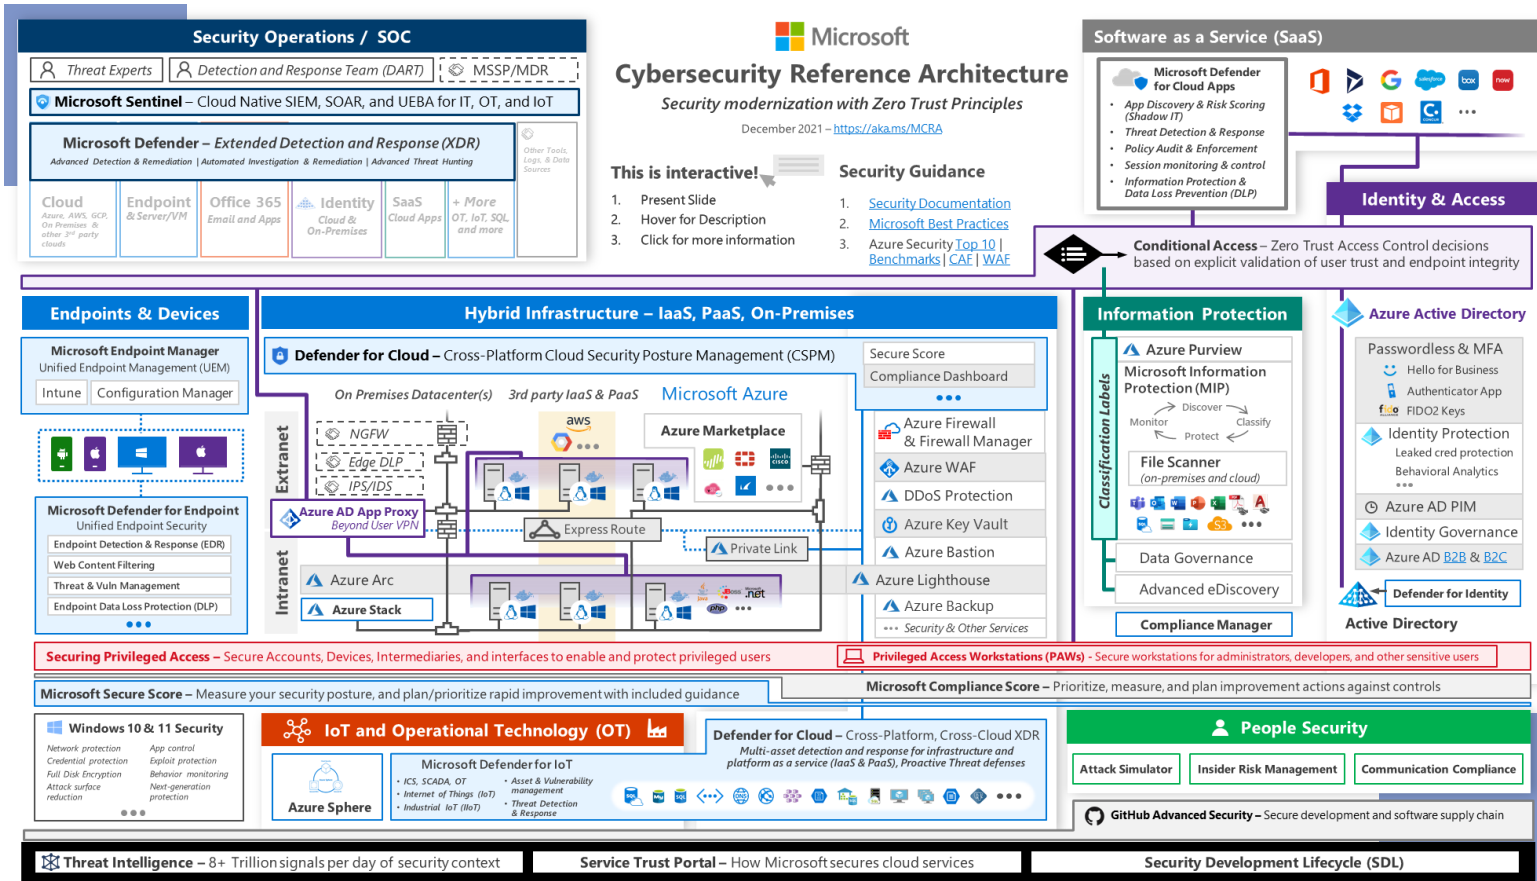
Security Operations / SOC

Threat Experts
Detection and Response Team (DART)
MSSP/MDR

Microsoft Sentinel – Cloud Native SIEM, SOAR, and UEBA for IT, OT, and IoT

Microsoft Defender – Extended Detection and Response (XDR)
Advanced Detection & Remediation | Automated Investigation & Remediation | Advanced Threat Hunting

Other Tools, Logs, & Data Sources

Cloud
Azure, AWS, GCP, On Premises & other 3rd party clouds
Endpoint
& Server/VM
Office 365
Email and Apps
Identity
Cloud & On-Premises
SaaS
Cloud Apps
+ More
OT, IoT, SQL and more

Microsoft
Cybersecurity Reference Architecture
Security modernization with Zero Trust Principles
December 2021 – https://aka.ms/MCRA

This is interactive!
1. Present Slide
2. Hover for Description
3. Click for more information

Security Guidance
1. Security Documentation
2. Microsoft Best Practices
3. Azure Security Top 10 | Benchmarks | CAF | WAF

Software as a Service (SaaS)
Microsoft Defender for Cloud Apps
• App Discovery & Risk Scoring (Shadow IT)
• Threat Detection & Response
• Policy Audit & Enforcement
• Session monitoring & control
• Information Protection & Data Loss Prevention (DLP)

Identity & Access
Conditional Access – Zero Trust Access Control decisions based on explicit validation of user trust and endpoint integrity

Endpoints & Devices
Microsoft Endpoint Manager
Unified Endpoint Management (UEM)
Intune
Configuration Manager

Microsoft Defender for Endpoint
Unified Endpoint Security
Endpoint Detection & Response (EDR)
Web Content Filtering
Threat & Vuln Management
Endpoint Data Loss Protection (DLP)
•••

Hybrid Infrastructure – IaaS, PaaS, On-Premises
Defender for Cloud – Cross-Platform Cloud Security Posture Management (CSPM)
Secure Score
Compliance Dashboard
•••
On Premises Datacenter(s)
3rd party IaaS & PaaS
Microsoft Azure
aws
Azure Marketplace
Extranet
NGFW
Edge DLP
IPS/IDS
Azure AD App Proxy
Beyond User VPN
Express Route
Private Link
Intranet
Azure Arc
Azure Stack
.net
php
Azure Firewall & Firewall Manager
Azure WAF
DDoS Protection
Azure Key Vault
Azure Bastion
Azure Lighthouse
Azure Backup
••• Security & Other Services

Information Protection
Classification Labels
Azure Purview
Microsoft Information Protection (MIP)
Discover
Monitor
Classify
Protect
File Scanner
(on-premises and cloud)
Data Governance
Advanced eDiscovery
Compliance Manager

Azure Active Directory
Passwordless & MFA
Hello for Business
Authenticator App
FIDO2 Keys
Identity Protection
Leaked cred protection
Behavioral Analytics
•••
Azure AD PIM
Identity Governance
Azure AD B2B & B2C
Defender for Identity
Active Directory

Securing Privileged Access – Secure Accounts, Devices, Intermediaries, and interfaces to enable and protect privileged users
Privileged Access Workstations (PAWs) - Secure workstations for administrators, developers, and other sensitive users

Microsoft Secure Score – Measure your security posture, and plan/prioritize rapid improvement with included guidance
Microsoft Compliance Score – Prioritize, measure, and plan improvement actions against controls

Windows 10 & 11 Security
Network protection
Credential protection
Full Disk Encryption
Attack surface reduction
App control
Exploit protection
Behavior monitoring
Next-generation protection
•••

IoT and Operational Technology (OT)
Azure Sphere
Microsoft Defender for IoT
• ICS, SCADA, OT
• Internet of Things (IoT)
• Industrial IoT (IIoT)
• Asset & Vulnerability management
• Threat Detection & Response

Defender for Cloud – Cross-Platform, Cross-Cloud XDR
Multi-asset detection and response for infrastructure and platform as a service (IaaS & PaaS), Proactive Threat defenses
•••

People Security
Attack Simulator
Insider Risk Management
Communication Compliance

GitHub Advanced Security – Secure development and software supply chain

Threat Intelligence – 8+ Trillion signals per day of security context
Service Trust Portal – How Microsoft secures cloud services
Security Development Lifecycle (SDL)